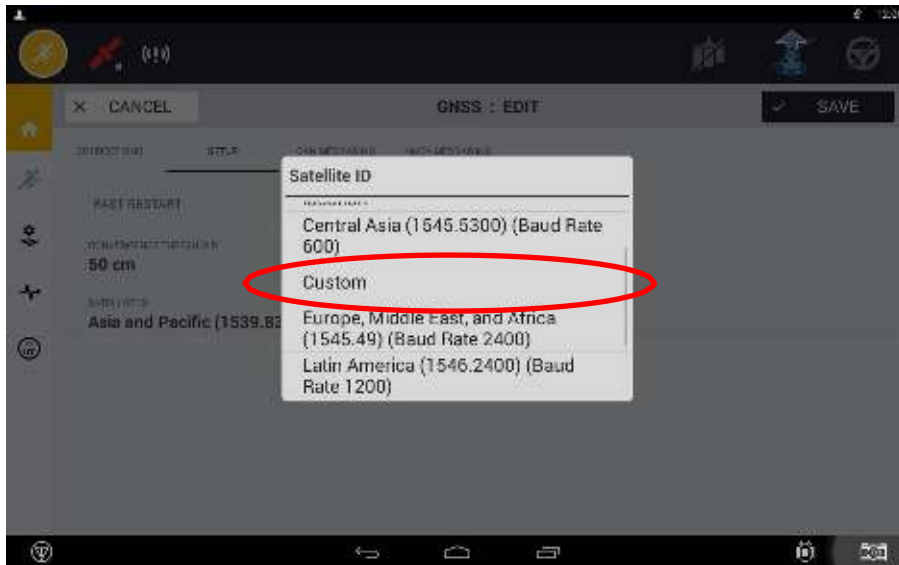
✕ CANCEL

GNSS : EDIT

✓ SAVE

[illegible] SETUP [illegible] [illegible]

FAST RESTART

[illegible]
50 cm

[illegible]
Asia and Pacific (1539.83

Satellite ID

Central Asia (1545.5300) (Baud Rate 600)

Custom

Europe, Middle East, and Africa (1545.49) (Baud Rate 2400)

Latin America (1546.2400) (Baud Rate 1200)